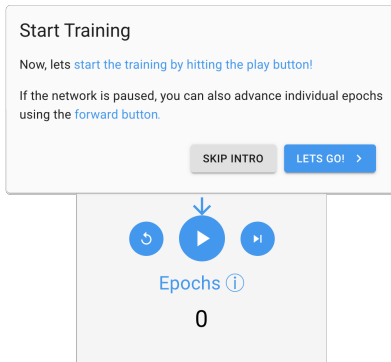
Start Training

Now, lets start the training by hitting the play button!

If the network is paused, you can also advance individual epochs using the forward button.

SKIP INTRO

LETS GO! >

Epochs ⓘ

0